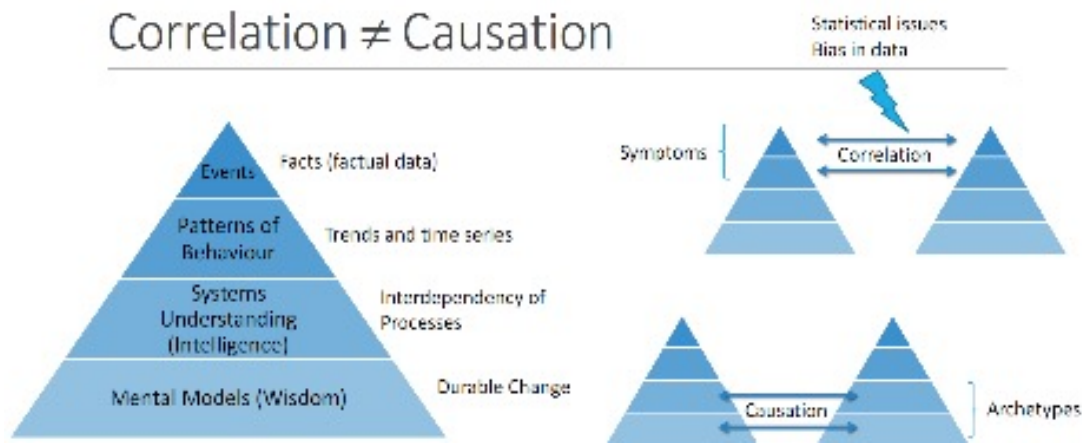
Correlation ≠ Causation

Statistical issues
Bias in data

Events
Facts (factual data)

Patterns of Behaviour
Trends and time series

Systems Understanding (Intelligence)
Interdependency of Processes

Mental Models (Wisdom)
Durable Change

Symptoms

Correlation

Causation

Archetypes